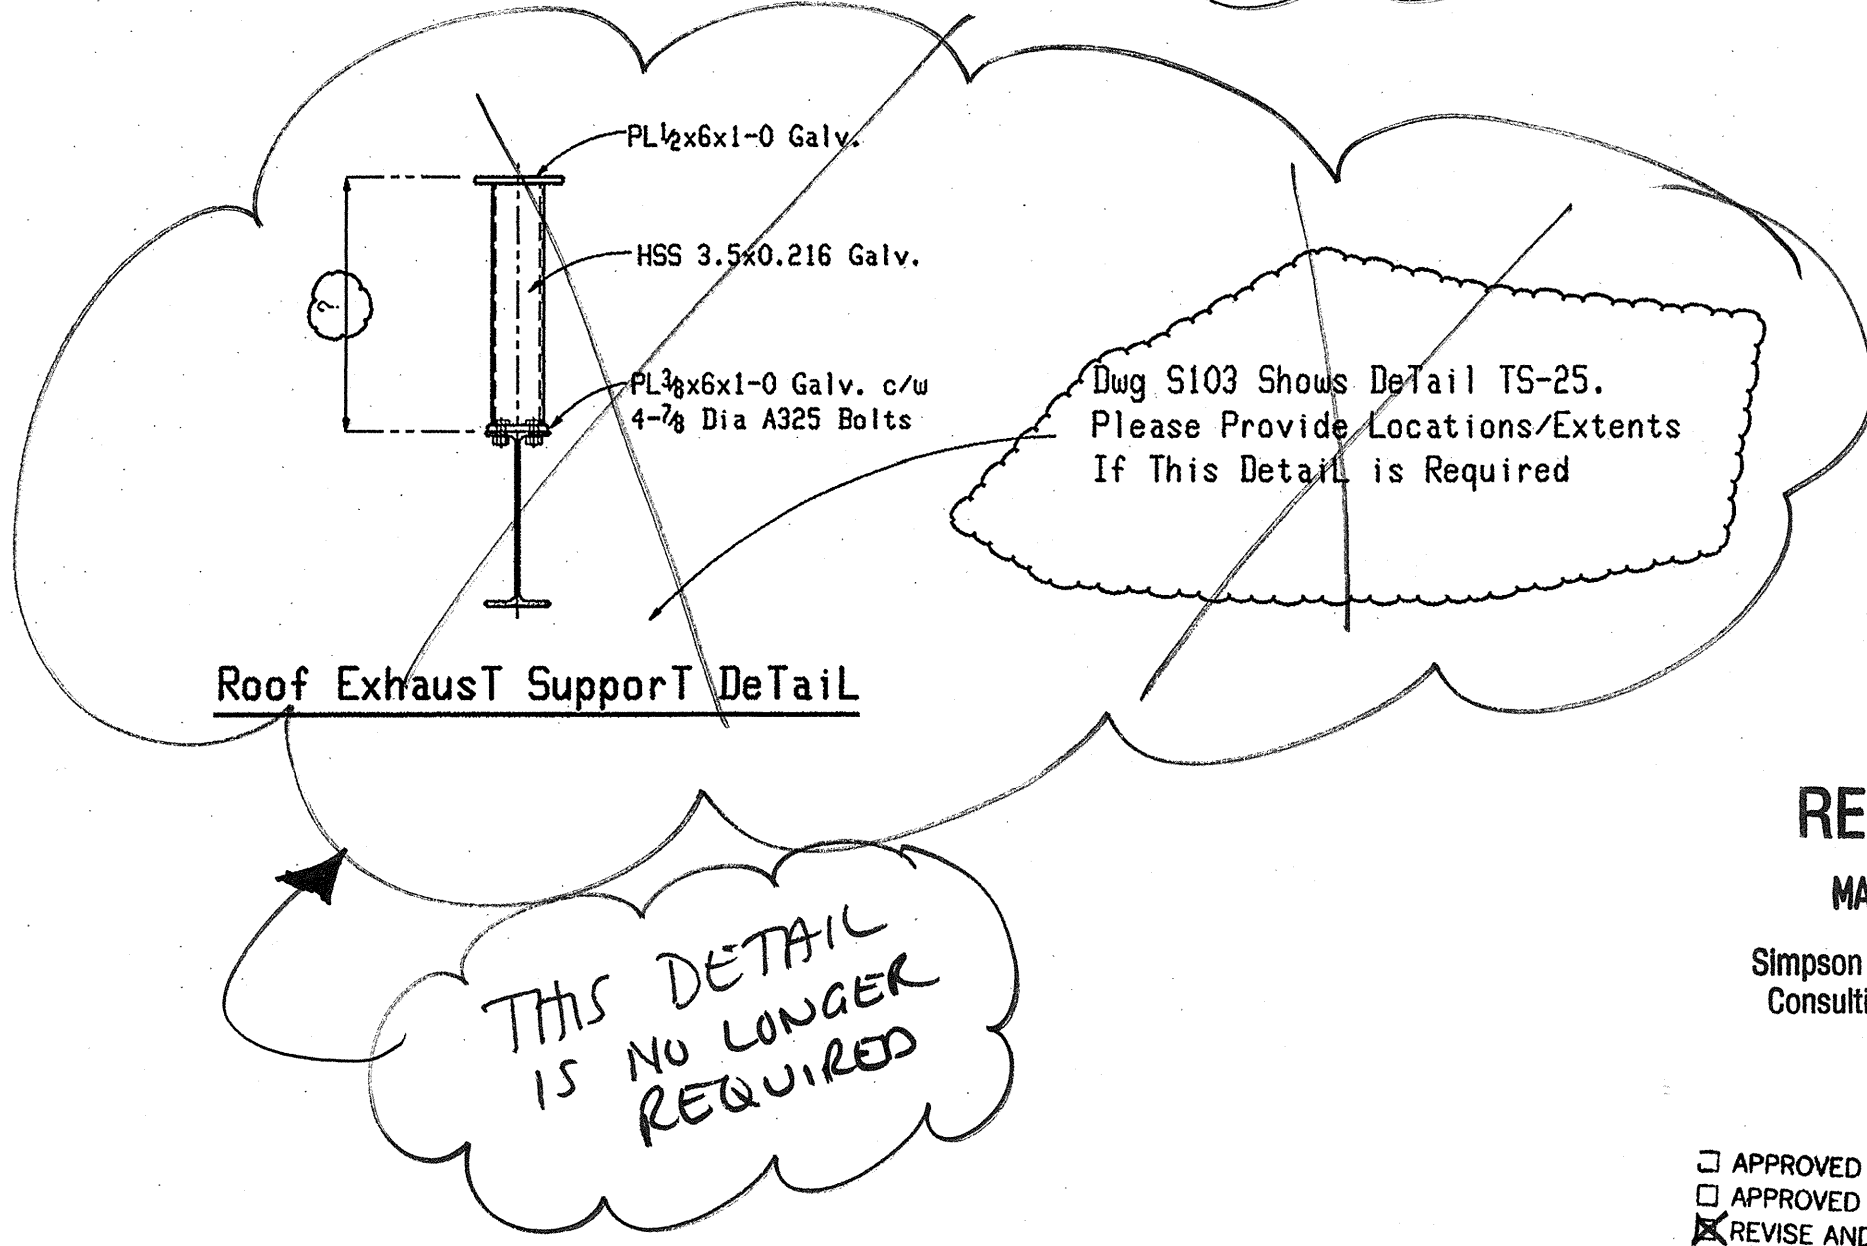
PL$\frac{1}{2}$x6x1-0 Galv.

HSS 3.5x0.216 Galv.

?

PL$\frac{3}{8}$x6x1-0 Galv. c/w 4-$\frac{7}{8}$ Dia A325 Bolts

Dwg S103 Shows DeTail TS-25. Please Provide Locations/Extents If This DetaiL is Required

Roof ExhausT SupporT DeTaiL

THIS DETAIL IS NO LONGER REQUIRED

RE

MA

Simpson
Consulti

☐ APPROVED
☐ APPROVED
☒ REVISE AND